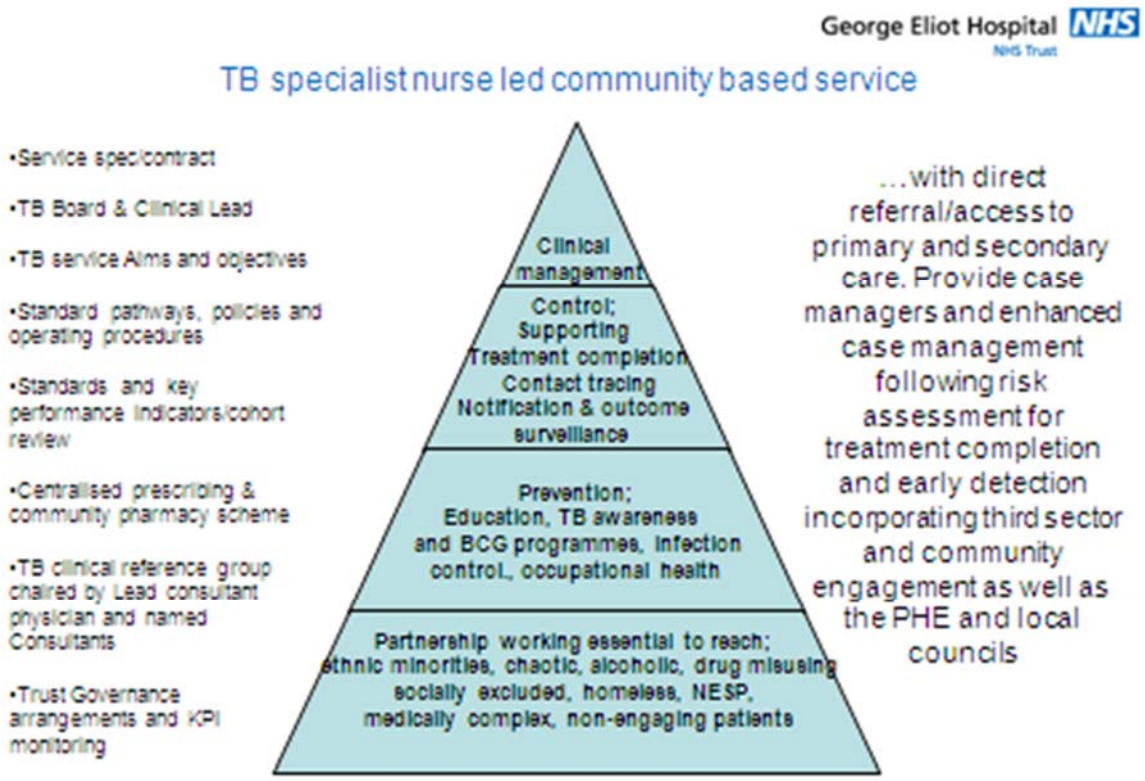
George Eliot Hospital NHS
NHS Trust

TB specialist nurse led community based service

•Service spec/contract

•TB Board & Clinical Lead

•TB service Aims and objectives

•Standard pathways, policies and operating procedures

•Standards and key performance indicators/cohort review

•Centralised prescribing & community pharmacy scheme

•TB clinical reference group chaired by Lead consultant physician and named Consultants

•Trust Governance arrangements and KPI monitoring

Clinical management

Control; Supporting Treatment completion Contact tracing Notification & outcome surveillance

Prevention; Education, TB awareness and BCG programmes, infection control., occupational health

Partnership working essential to reach; ethnic minorities, chaotic, alcoholic, drug misusing socially excluded, homeless, NESP, medically complex, non-engaging patients

...with direct referral/access to primary and secondary care. Provide case managers and enhanced case management following risk assessment for treatment completion and early detection incorporating third sector and community engagement as well as the PHE and local councils